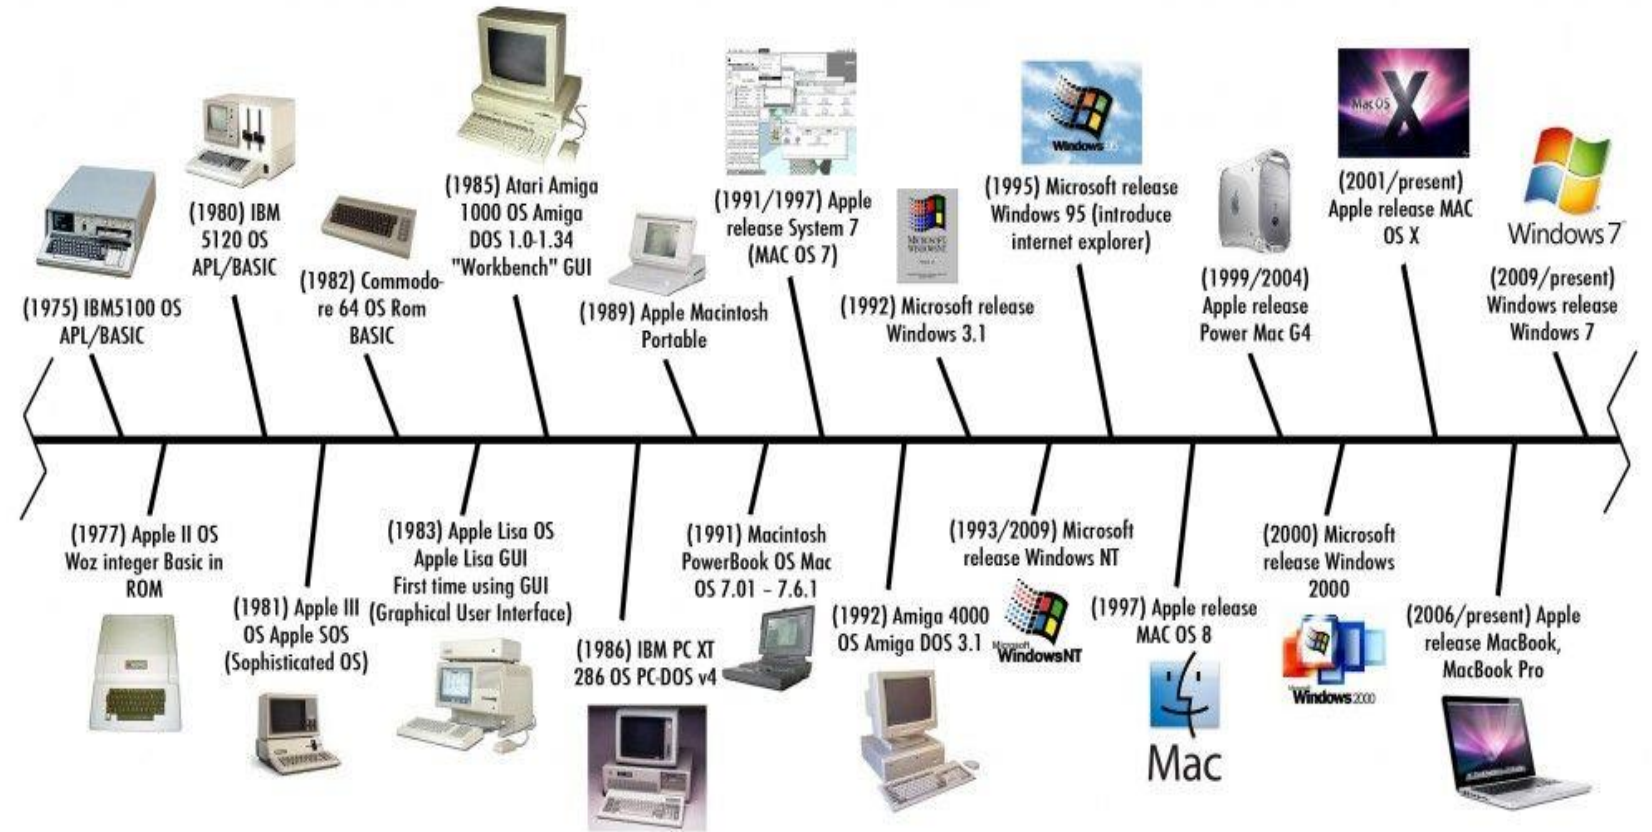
(1975) IBM5100 OS APL/BASIC

(1980) IBM 5120 OS APL/BASIC

(1982) Commodore 64 OS Rom BASIC

(1985) Atari Amiga 1000 OS Amiga DOS 1.0-1.34 "Workbench" GUI

(1989) Apple Macintosh Portable

(1991/1997) Apple release System 7 (MAC OS 7)

(1992) Microsoft release Windows 3.1

(1995) Microsoft release Windows 95 (introduce internet explorer)

Windows 95

(1999/2004) Apple release Power Mac G4

(2001/present) Apple release MAC OS X

Mac OS X

Windows 7

(2009/present) Windows release Windows 7

(1977) Apple II OS Woz integer Basic in ROM

(1981) Apple III OS Apple SOS (Sophisticated OS)

(1983) Apple Lisa OS Apple Lisa GUI First time using GUI (Graphical User Interface)

(1986) IBM PC XT 286 OS PC-DOS v4

(1991) Macintosh PowerBook OS Mac OS 7.01 - 7.6.1

(1992) Amiga 4000 OS Amiga DOS 3.1

(1993/2009) Microsoft release Windows NT

Microsoft WindowsNT

(1997) Apple release MAC OS 8

Mac

(2000) Microsoft release Windows 2000

Windows 2000

(2006/present) Apple release MacBook, MacBook Pro